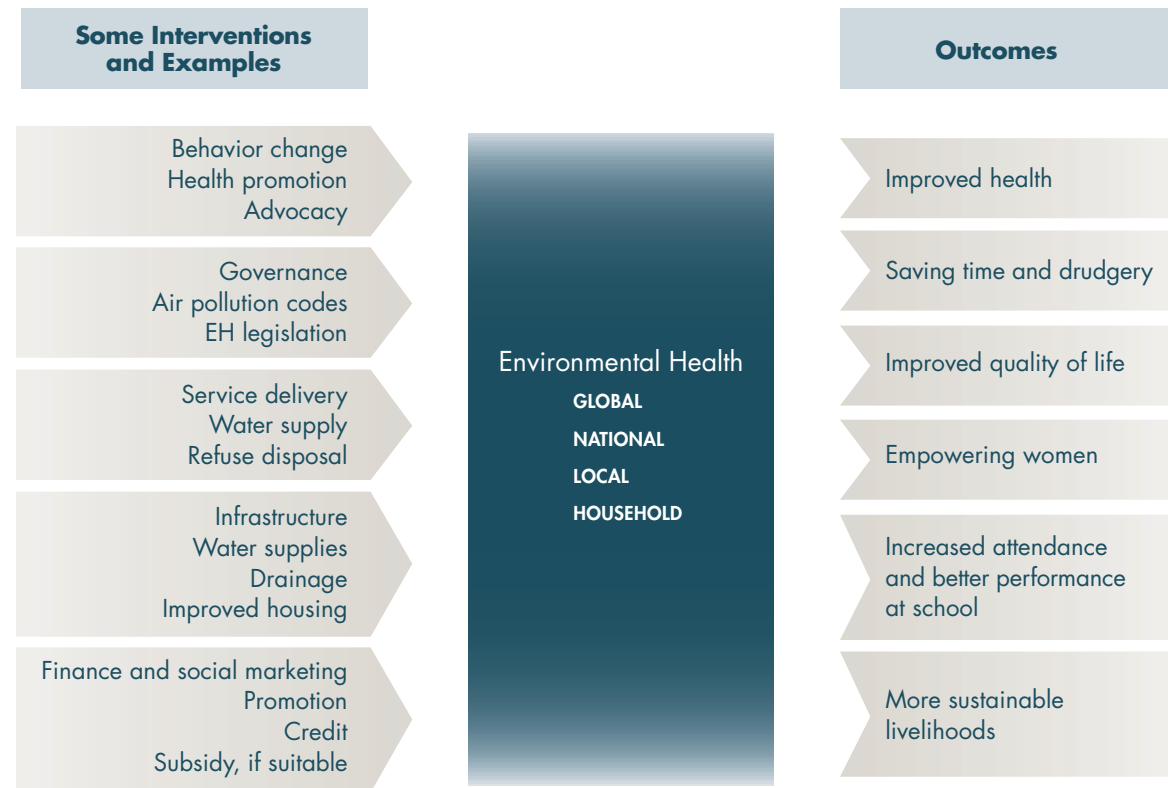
Some Interventions and Examples

Outcomes

Behavior change
Health promotion
Advocacy

Governance
Air pollution codes
EH legislation

Service delivery
Water supply
Refuse disposal

Infrastructure
Water supplies
Drainage
Improved housing

Finance and social marketing
Promotion
Credit
Subsidy, if suitable

Environmental Health
GLOBAL
NATIONAL
LOCAL
HOUSEHOLD

Improved health

Saving time and drudgery

Improved quality of life

Empowering women

Increased attendance and better performance at school

More sustainable livelihoods